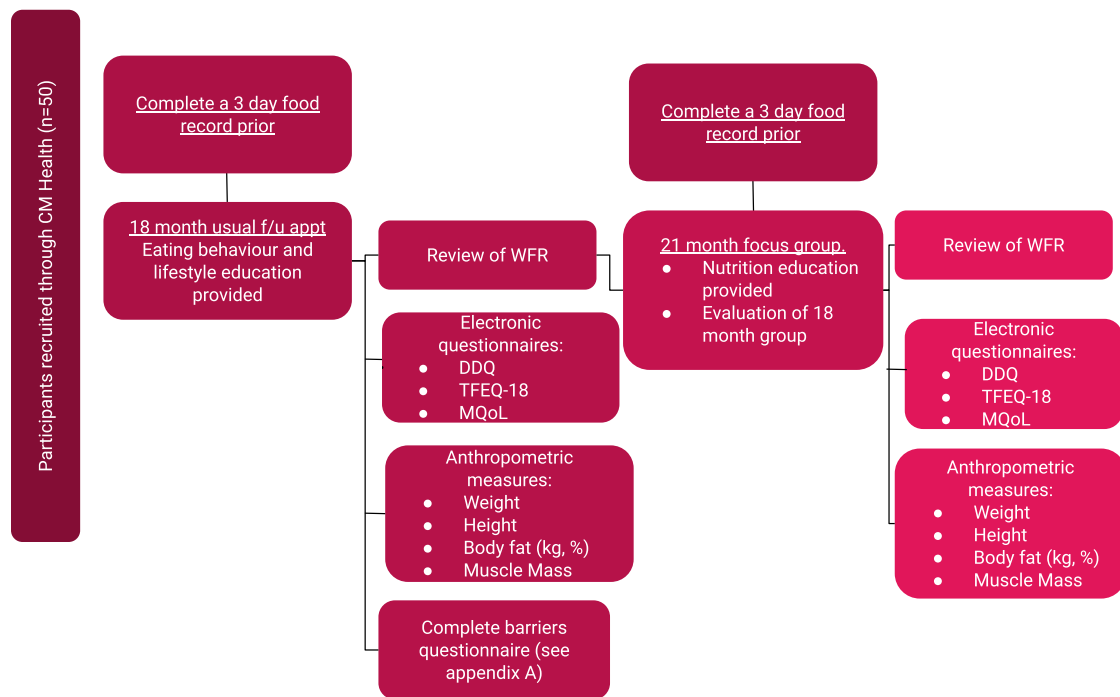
Participants recruited through CM Health (n=50)

Complete a 3 day food record prior

18 month usual f/u appt
Eating behaviour and lifestyle education provided

Review of WFR

Electronic questionnaires:
- DDQ
- TFEQ-18
- MQoL

Anthropometric measures:
- Weight
- Height
- Body fat (kg, %)
- Muscle Mass

Complete barriers questionnaire (see appendix A)

Complete a 3 day food record prior

21 month focus group.
- Nutrition education provided
- Evaluation of 18 month group

Review of WFR

Electronic questionnaires:
- DDQ
- TFEQ-18
- MQoL

Anthropometric measures:
- Weight
- Height
- Body fat (kg, %)
- Muscle Mass